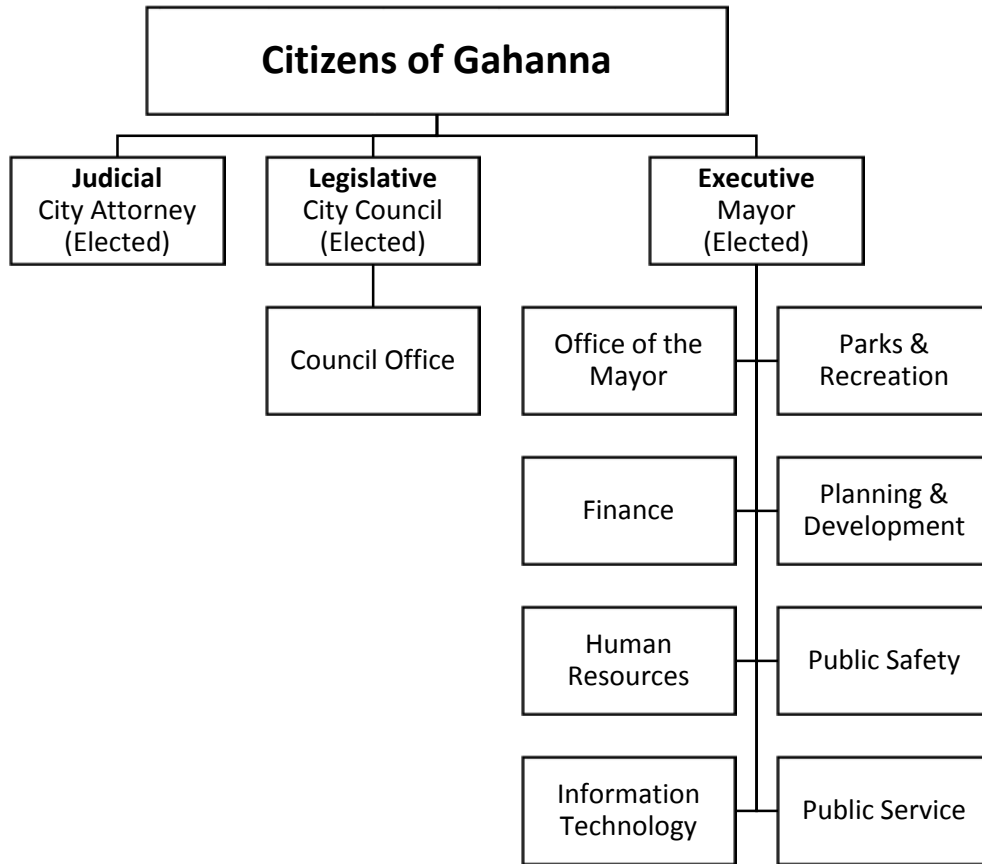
Citizens of Gahanna

Judicial
City Attorney
(Elected)

Legislative
City Council
(Elected)

Council Office

Executive
Mayor
(Elected)

Office of the Mayor

Parks & Recreation

Finance

Planning & Development

Human Resources

Public Safety

Information Technology

Public Service